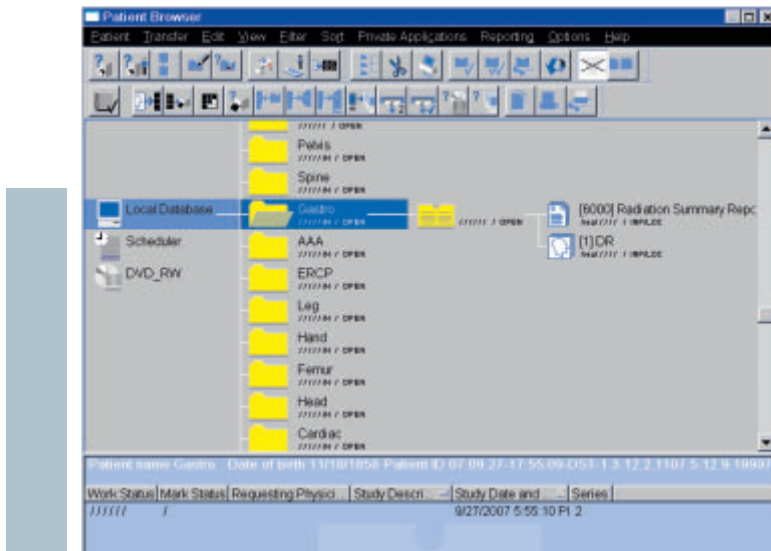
Patient Browser

Patient Transfer Edit View Filter Sort Private Applications Reporting Options Help

////// / OPEN

Pelvis
//////M / OPEN

Spine
//////M / OPEN

Local Database

Gastro
//////M / OPEN

////// / OPEN

[6000] Radiation Summary Repc
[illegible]

[1] DR
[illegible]

Scheduler

AAA
//////M / OPEN

DVD_RW

ERCP
//////M / OPEN

Leg
//////M / OPEN

Hand
//////M / OPEN

Femur
//////M / OPEN

Head
//////M / OPEN

Cardiac
//////M / OPEN

Patient name Gastro Date of birth 11/10/1956 Patient ID 07.09.27-17:55:09-DST-1.3.12.2.1107.5.12.9.1999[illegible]

| Work Status | Mark Status | Requesting Physici... | Study Descri... | Study Date and ... | Series |
|---|---|---|---|---|---|
| ////// | / | | | 9/27/2007 5:55:10 PI | 2 |